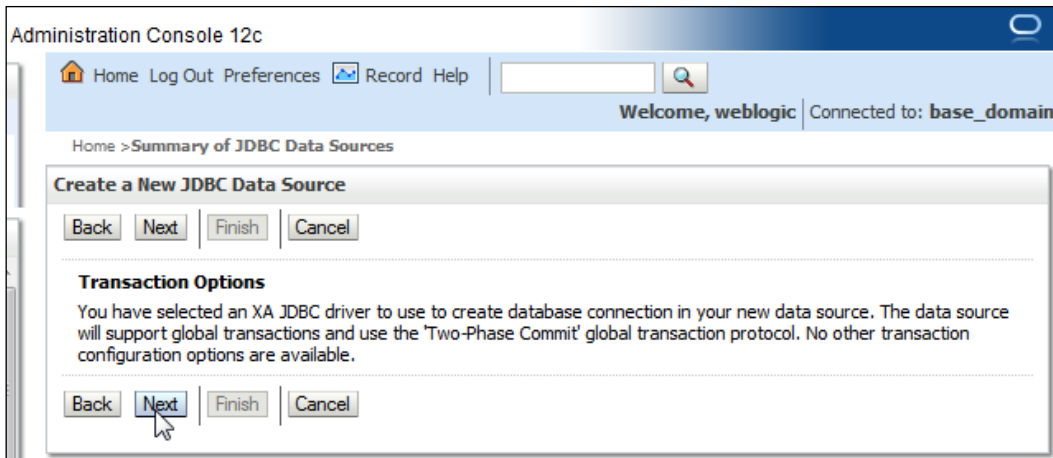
Administration Console 12c

Home Log Out Preferences Record Help

Welcome, weblogic Connected to: base_domain

Home >Summary of JDBC Data Sources

Create a New JDBC Data Source

Back Next Finish Cancel

Transaction Options

You have selected an XA JDBC driver to use to create database connection in your new data source. The data source will support global transactions and use the 'Two-Phase Commit' global transaction protocol. No other transaction configuration options are available.

Back Next Finish Cancel